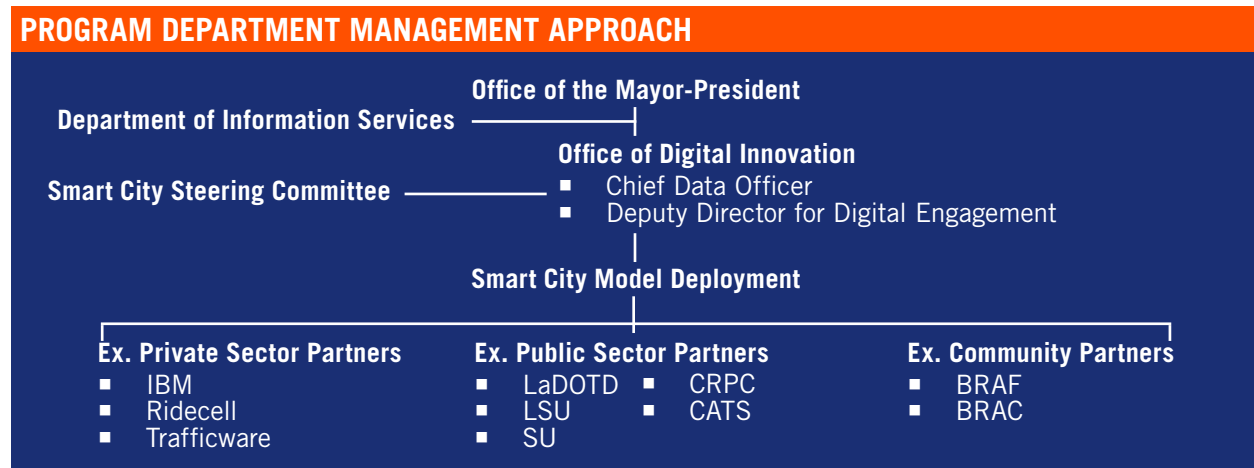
PROGRAM DEPARTMENT MANAGEMENT APPROACH

Office of the Mayor-President

Department of Information Services

Office of Digital Innovation

Smart City Steering Committee

- Chief Data Officer
- Deputy Director for Digital Engagement

Smart City Model Deployment

Ex. Private Sector Partners
- IBM
- Ridecell
- Trafficware

Ex. Public Sector Partners
- LaDOTD
- LSU
- SU
- CRPC
- CATS

Ex. Community Partners
- BRAF
- BRAC